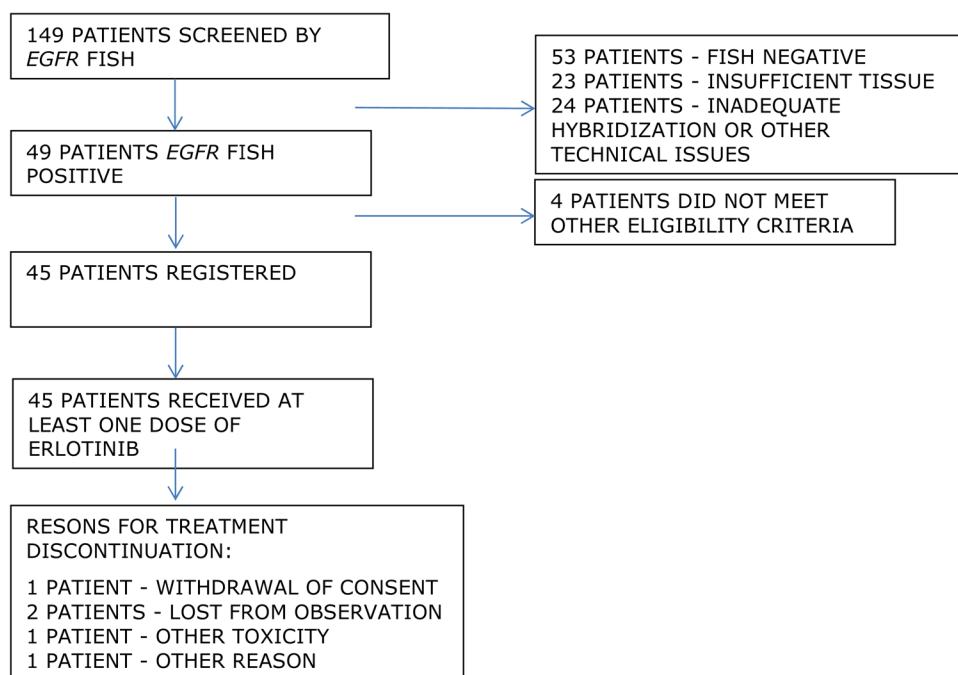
149 PATIENTS SCREENED BY EGFR FISH

53 PATIENTS - FISH NEGATIVE
23 PATIENTS - INSUFFICIENT TISSUE
24 PATIENTS - INADEQUATE HYBRIDIZATION OR OTHER TECHNICAL ISSUES

49 PATIENTS EGFR FISH POSITIVE

4 PATIENTS DID NOT MEET OTHER ELIGIBILITY CRITERIA

45 PATIENTS REGISTERED

45 PATIENTS RECEIVED AT LEAST ONE DOSE OF ERLOTINIB

RESONS FOR TREATMENT DISCONTINUATION:

1 PATIENT - WITHDRAWAL OF CONSENT
2 PATIENTS - LOST FROM OBSERVATION
1 PATIENT - OTHER TOXICITY
1 PATIENT - OTHER REASON